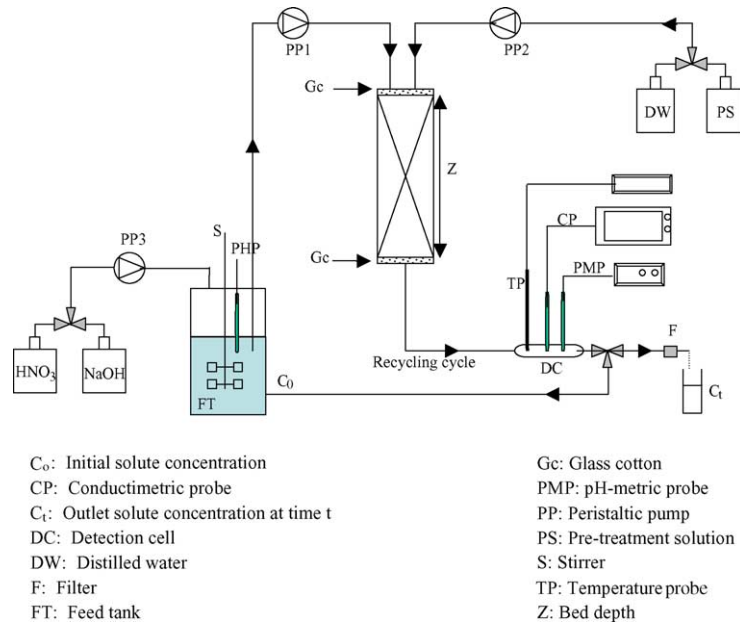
PP1
PP2
Gc
Z
DW
PS
Gc
S
PHP
PP3
CP
PMP
TP
$HNO_3$
NaOH
FT
$C_0$
Recycling cycle
DC
F
$C_t$

$C_o$: Initial solute concentration
CP: Conductimetric probe
$C_t$: Outlet solute concentration at time t
DC: Detection cell
DW: Distilled water
F: Filter
FT: Feed tank

Gc: Glass cotton
PMP: pH-metric probe
PP: Peristaltic pump
PS: Pre-treatment solution
S: Stirrer
TP: Temperature probe
Z: Bed depth